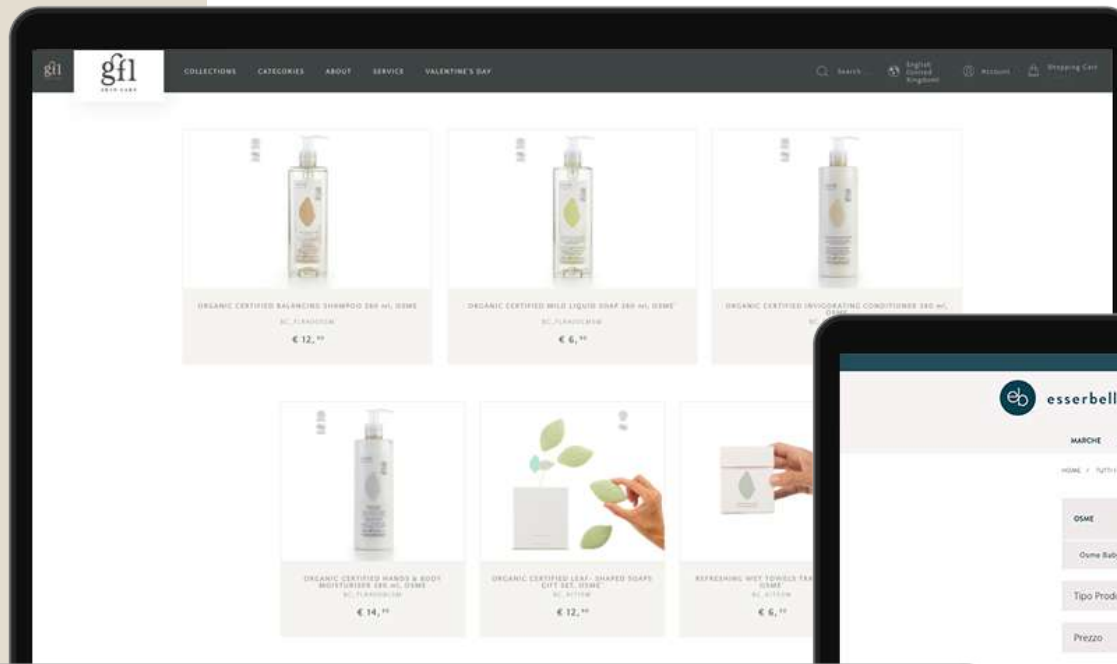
gfl gfl SKIN CARE COLLECTIONS CATEGORIES ABOUT SERVICE VALENTINE'S DAY Search English United Kingdom Account Shopping Cart

ORGANIC CERTIFIED BALANCING SHAMPOO 280 ml, OSME
€ 12,⁹⁰

ORGANIC CERTIFIED MILD LIQUID SOAP 280 ml, OSME
€ 6,⁹⁰

ORGANIC CERTIFIED INVIGORATING CONDITIONER 280 ml, OSME

ORGANIC CERTIFIED HANDS & BODY MOISTURISER 280 ml, OSME
€ 14,⁹⁰

ORGANIC CERTIFIED LEAF- SHAPED SOAPS GIFT SET, OSME
€ 12,⁹⁰

REFRESHING WET TOWELS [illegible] OSME
€ 6,⁹⁰

esserbell
MARCHE
HOME / TUTTI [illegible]
OSME
Osme Bab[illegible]
Tipo Prod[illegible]
Prezzo